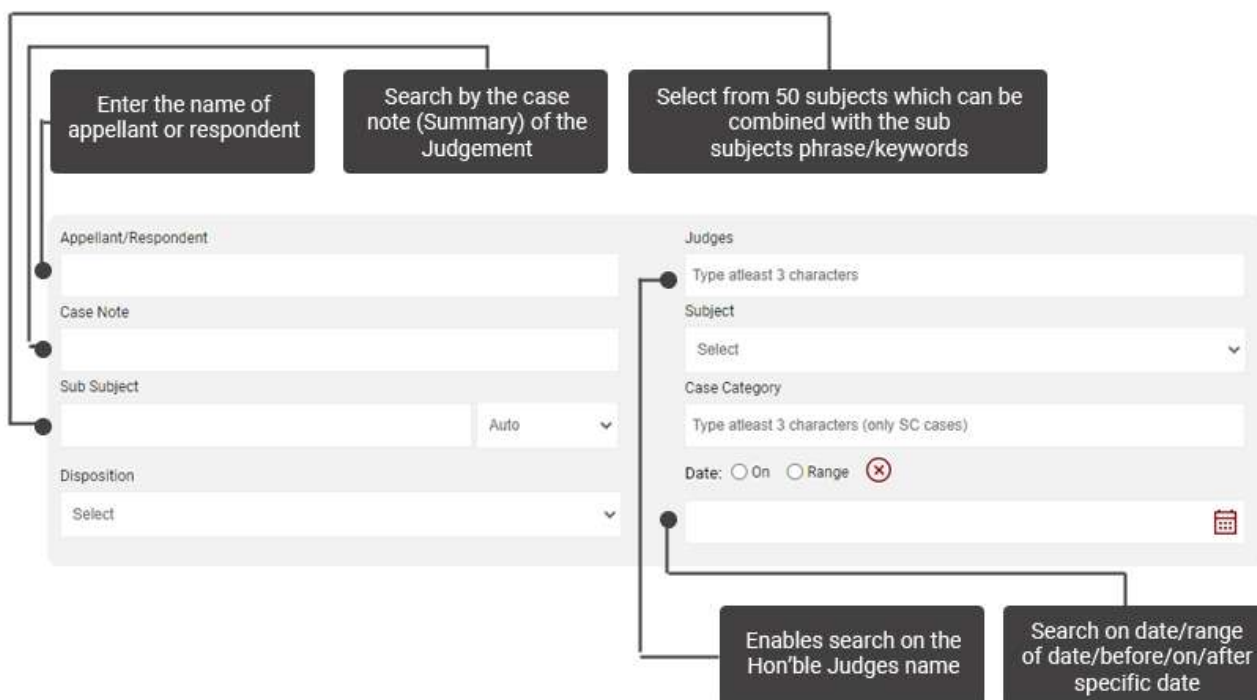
Enter the name of appellant or respondent

Search by the case note (Summary) of the Judgement

Select from 50 subjects which can be combined with the sub subjects phrase/keywords

Appellant/Respondent

Case Note

Sub Subject

Auto

Disposition

Select

Judges

Type atleast 3 characters

Subject

Select

Case Category

Type atleast 3 characters (only SC cases)

Date: On Range

Enables search on the Hon'ble Judges name

Search on date/range of date/before/on/after specific date